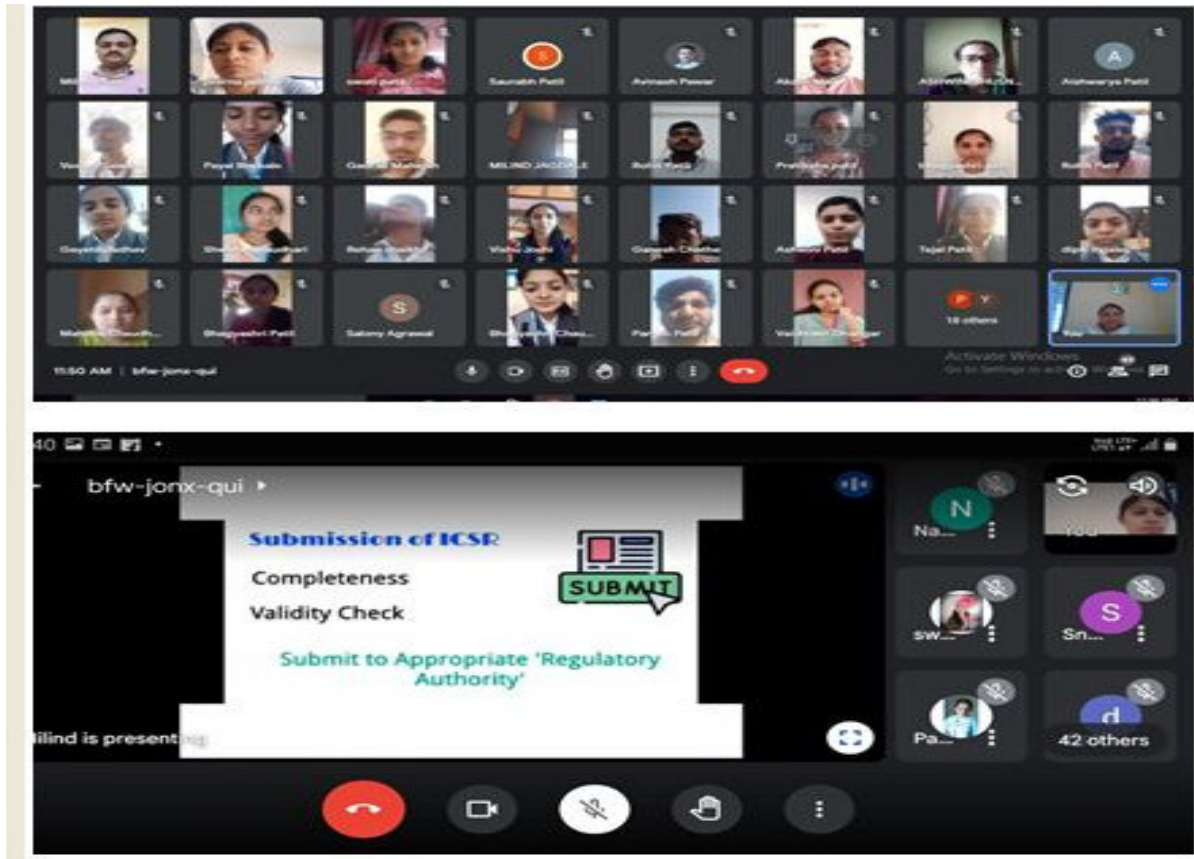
Saurabh Patil
Avinash Pawar
Aishwarya Patil
Payal
MILIND JAGDALE
Gayatri
Tejal Patil
Bhagyashri Patil
Salony Agrawal
18 others
11:50 AM | bfw-jonx-qui
Activate Windows
Go to Settings to activate Windows.

40
bfw-jonx-qui
Submission of ICSR
Completeness
Validity Check
SUBMIT
Submit to Appropriate 'Regulatory Authority'
ilind is presenting
N
Na...
You
sw...
S
Sn...
Pa...
d
42 others